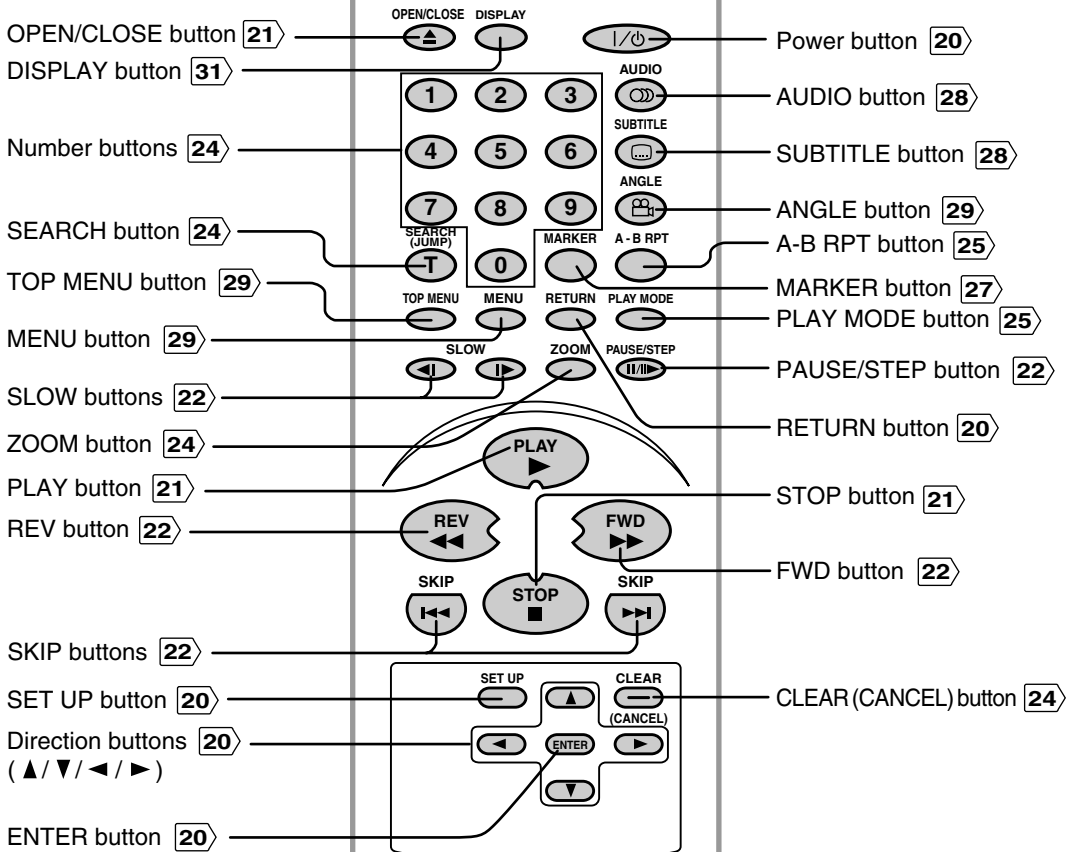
OPEN/CLOSE button 21
DISPLAY button 31
Number buttons 24
SEARCH button 24
TOP MENU button 29
MENU button 29
SLOW buttons 22
ZOOM button 24
PLAY button 21
REV button 22
SKIP buttons 22
SET UP button 20
Direction buttons 20
( ▲/ ▼/ ◄ / ► )
ENTER button 20

OPEN/CLOSE DISPLAY
AUDIO
SUBTITLE
ANGLE
1 2 3
4 5 6
7 8 9
SEARCH (JUMP) 0 MARKER A - B RPT
TOP MENU MENU RETURN PLAY MODE
SLOW ZOOM PAUSE/STEP
PLAY
REV FWD
SKIP STOP SKIP
SET UP CLEAR (CANCEL)
ENTER

Power button 20
AUDIO button 28
SUBTITLE button 28
ANGLE button 29
A-B RPT button 25
MARKER button 27
PLAY MODE button 25
PAUSE/STEP button 22
RETURN button 20
STOP button 21
FWD button 22
CLEAR (CANCEL) button 24